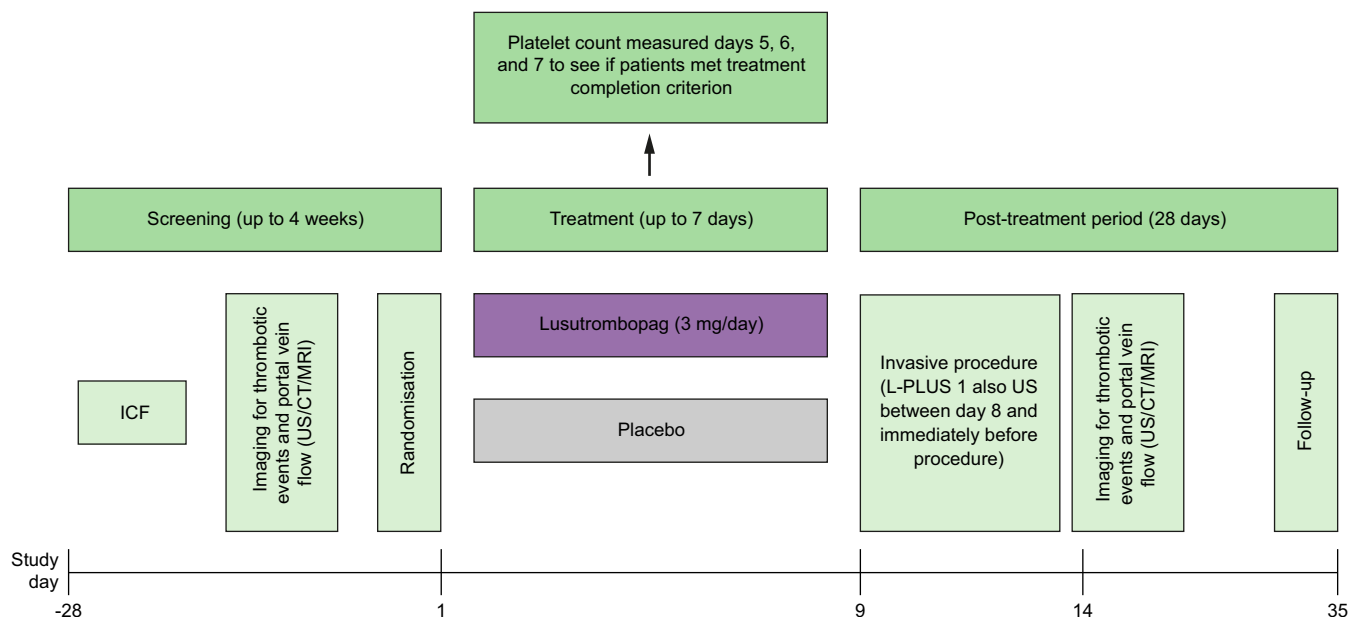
Platelet count measured days 5, 6, and 7 to see if patients met treatment completion criterion

Screening (up to 4 weeks)

Treatment (up to 7 days)

Post-treatment period (28 days)

ICF

Imaging for thrombotic events and portal vein flow (US/CT/MRI)

Randomisation

Lusutrombopag (3 mg/day)

Placebo

Invasive procedure (L-PLUS 1 also US between day 8 and immediately before procedure)

Imaging for thrombotic events and portal vein flow (US/CT/MRI)

Follow-up

Study day

-28

1

9

14

35